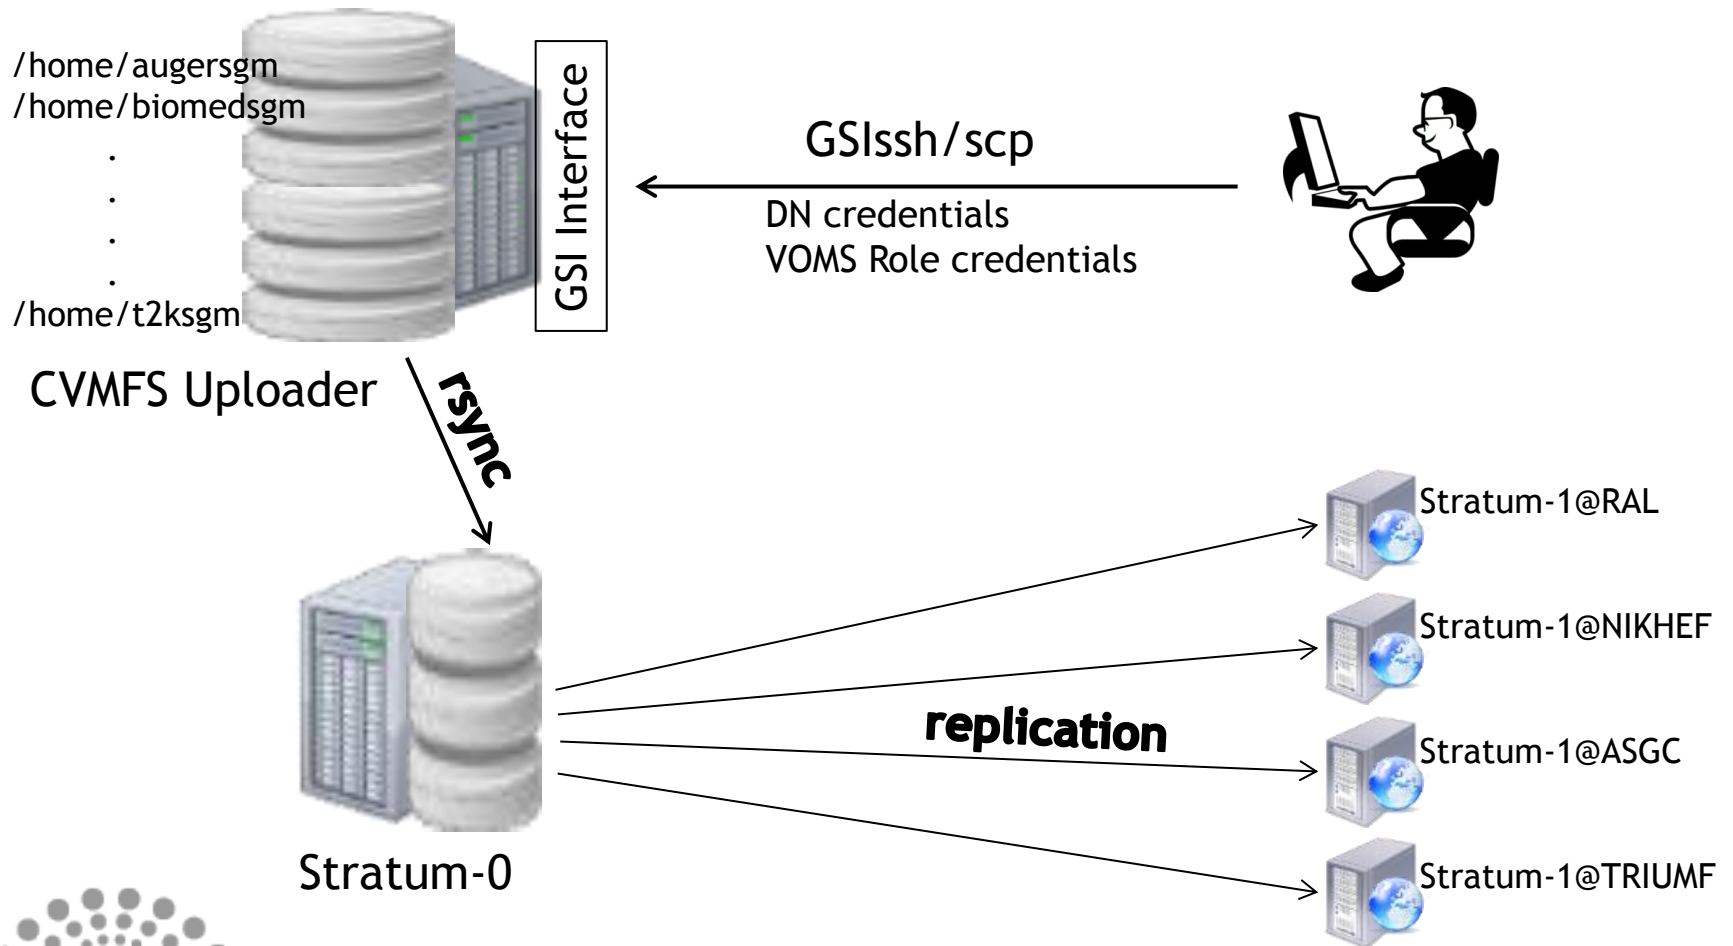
/home/augersgm
/home/biomedsgm
.
.
.
.
/home/t2ksgm

GSI Interface

GSIssh/scp

DN credentials
VOMS Role credentials

CVMFS Uploader

rsync

Stratum-1@RAL

Stratum-1@NIKHEF

replication

Stratum-1@ASGC

Stratum-0

Stratum-1@TRIUMF